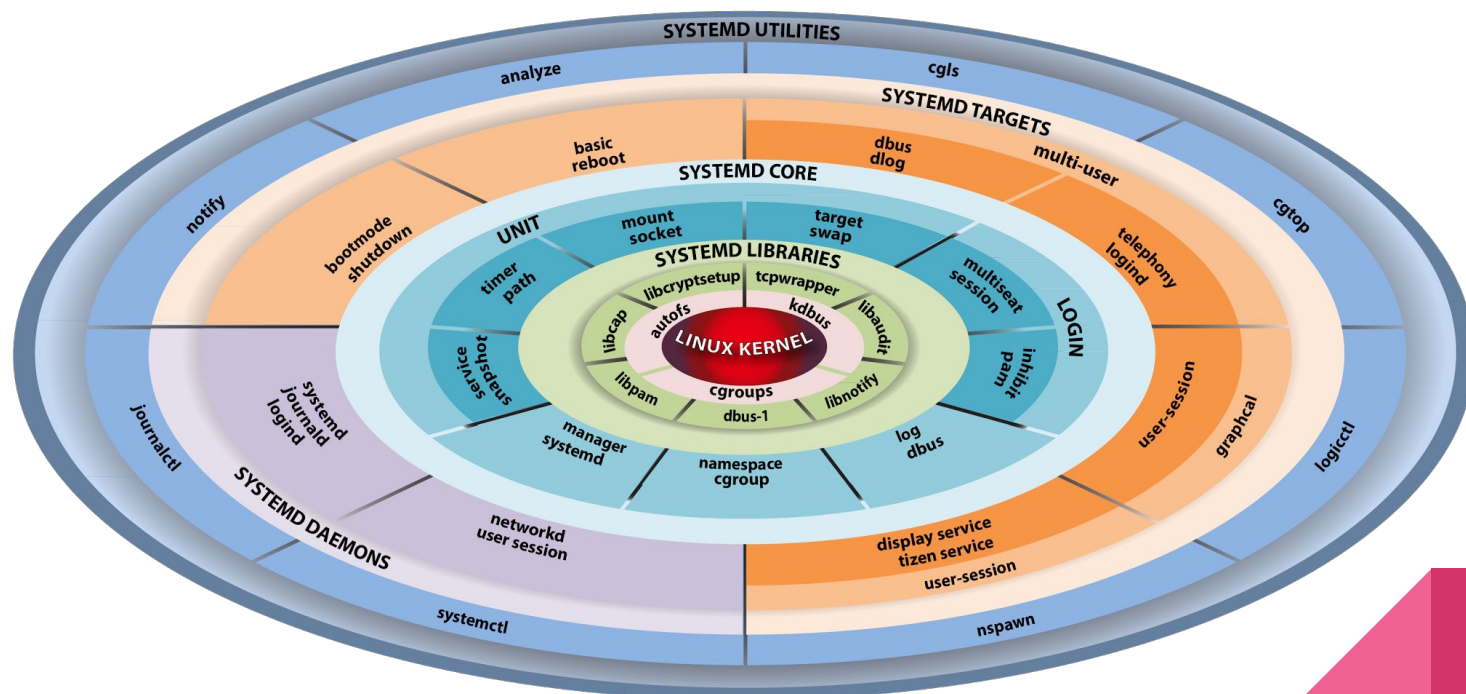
SYSTEMD UTILITIES

analyze

cgls

SYSTEMD TARGETS

basic
reboot

dbus
dlog

multi-user

notify

cgtop

bootmode
shutdown

SYSTEMD CORE

telephony
logind

UNIT

mount
socket

target
swap

SYSTEMD LIBRARIES

timer
path

libcryptsetup

tcpwrapper

multiseat
session

LOGIN

kdbus

libaudit

libcap

autofs

LINUX KERNEL

service

snapshot

inhibit
pam

libpam

cgroups

libnotify

dbus-1

systemd
journald
logind

manager
systemd

log
dbus

user-session

graphcal

journalctl

namespace
cgroup

logictl

SYSTEMD DAEMONS

networkd
user session

display service
tizen service

user-session

systemctl

nspawn